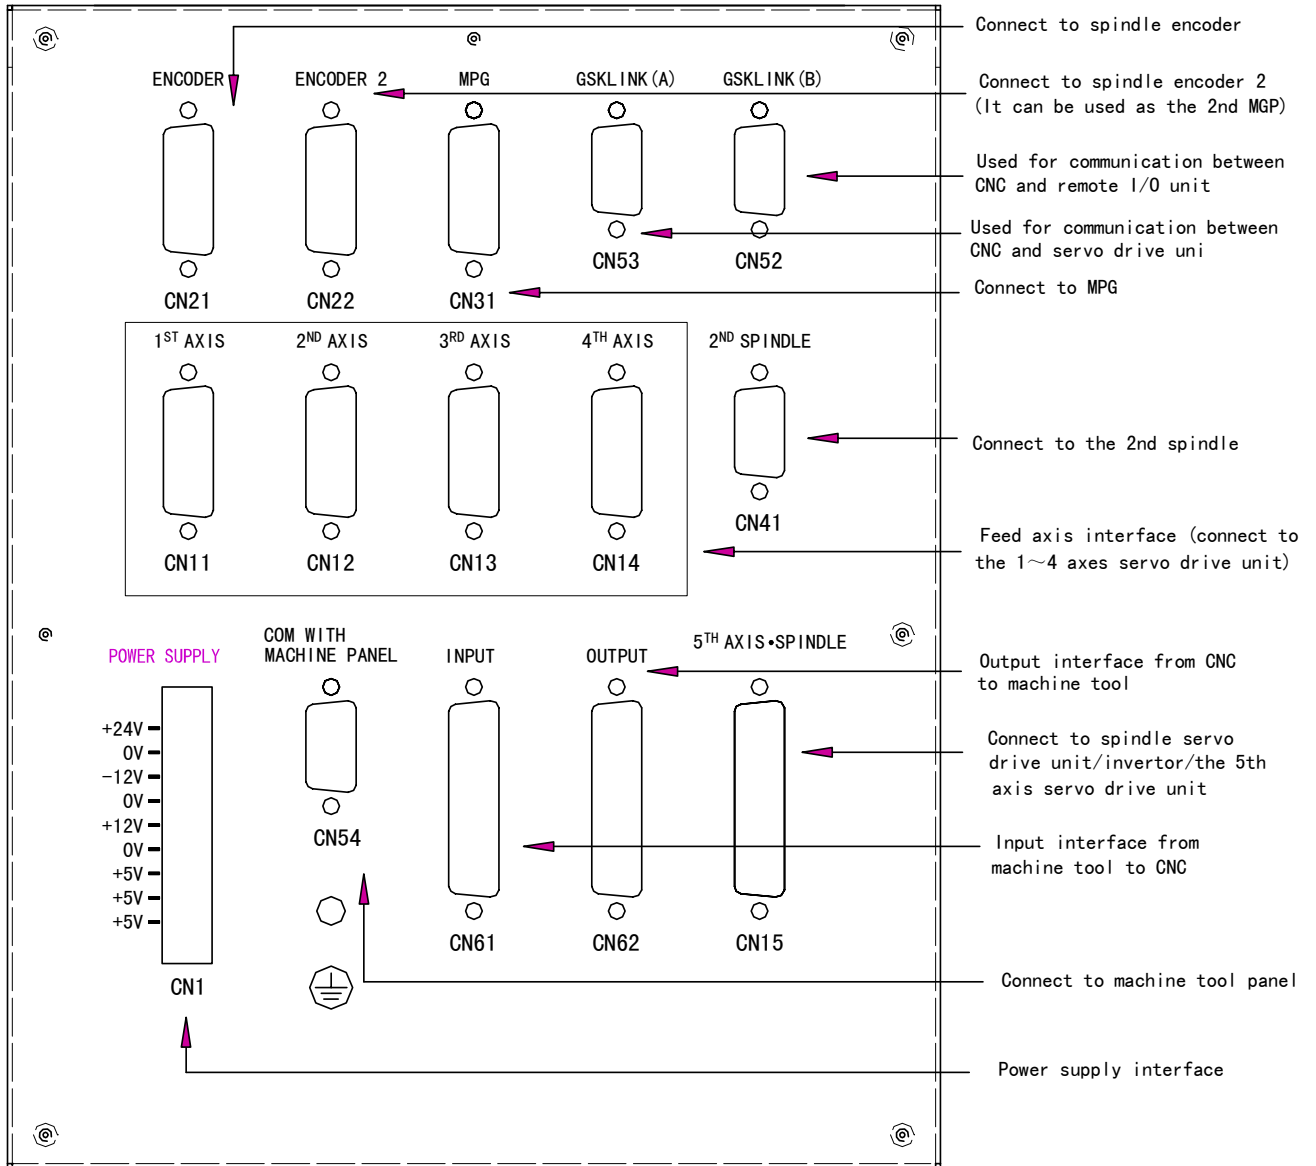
Connect to spindle encoder

ENCODER ENCODER 2 MPG GSKLINK(A) GSKLINK(B)

Connect to spindle encoder 2 (It can be used as the 2nd MGP)

Used for communication between CNC and remote I/O unit

Used for communication between CNC and servo drive uni

CN53 CN52

CN21 CN22 CN31

Connect to MPG

1$^{ST}$ AXIS 2$^{ND}$ AXIS 3$^{RD}$ AXIS 4$^{TH}$ AXIS 2$^{ND}$ SPINDLE

Connect to the 2nd spindle

CN41

Feed axis interface (connect to the 1～4 axes servo drive unit)

CN11 CN12 CN13 CN14

COM WITH MACHINE PANEL

POWER SUPPLY

INPUT OUTPUT 5$^{TH}$ AXIS•SPINDLE

Output interface from CNC to machine tool

+24V
0V
-12V
0V
+12V
0V
+5V
+5V
+5V

Connect to spindle servo drive unit/invertor/the 5th axis servo drive unit

CN54

Input interface from machine tool to CNC

CN61 CN62 CN15

CN1

Connect to machine tool panel

Power supply interface